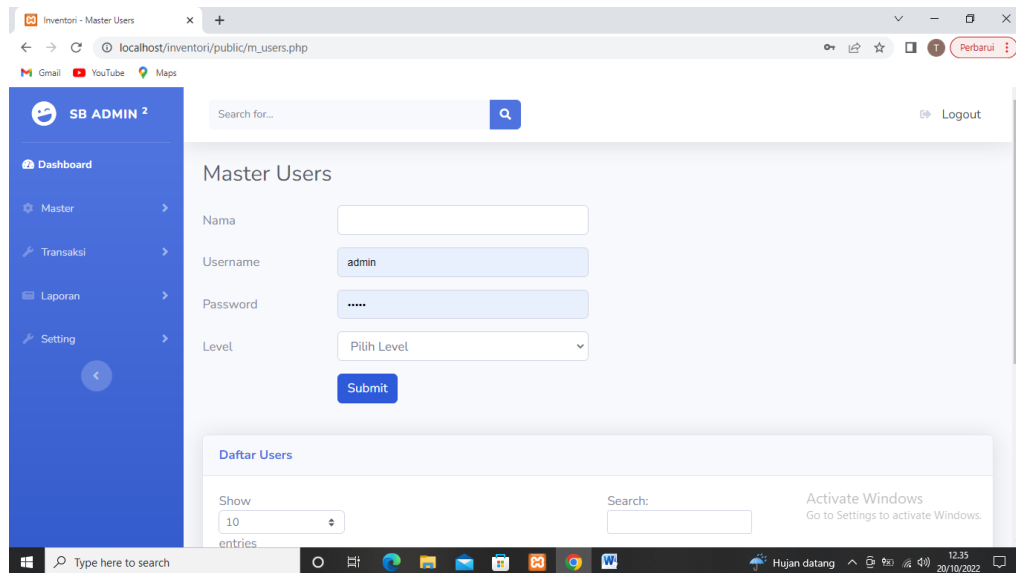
Inventori - Master Users ×
localhost/inventori/public/m_users.php
T Perbarui
Gmail YouTube Maps

SB ADMIN ²
Search for...
Logout

Dashboard
Master
Transaksi
Laporan
Setting

Master Users

Nama
Username admin
Password •••••
Level Pilih Level
Submit

Daftar Users

Show
10
entries
Search:

Activate Windows
Go to Settings to activate Windows.

Type here to search
Hujan datang
12.35
20/10/2022